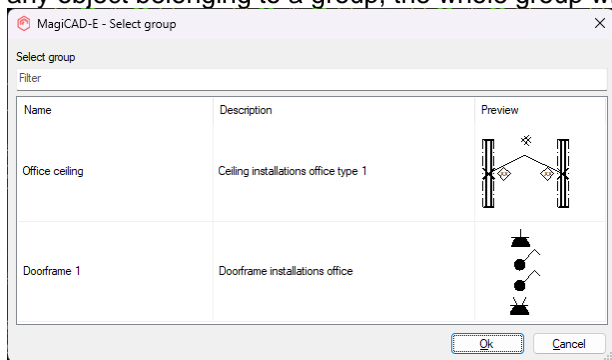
any object belonging to a group, the whole group w

MagiCAD-E - Select group

Select group

Filter

| Name | Description | Preview |
|---|---|---|
| Office ceiling | Ceiling installations office type 1 | |
| Doorframe 1 | Doorframe installations office | |

Ok Cancel